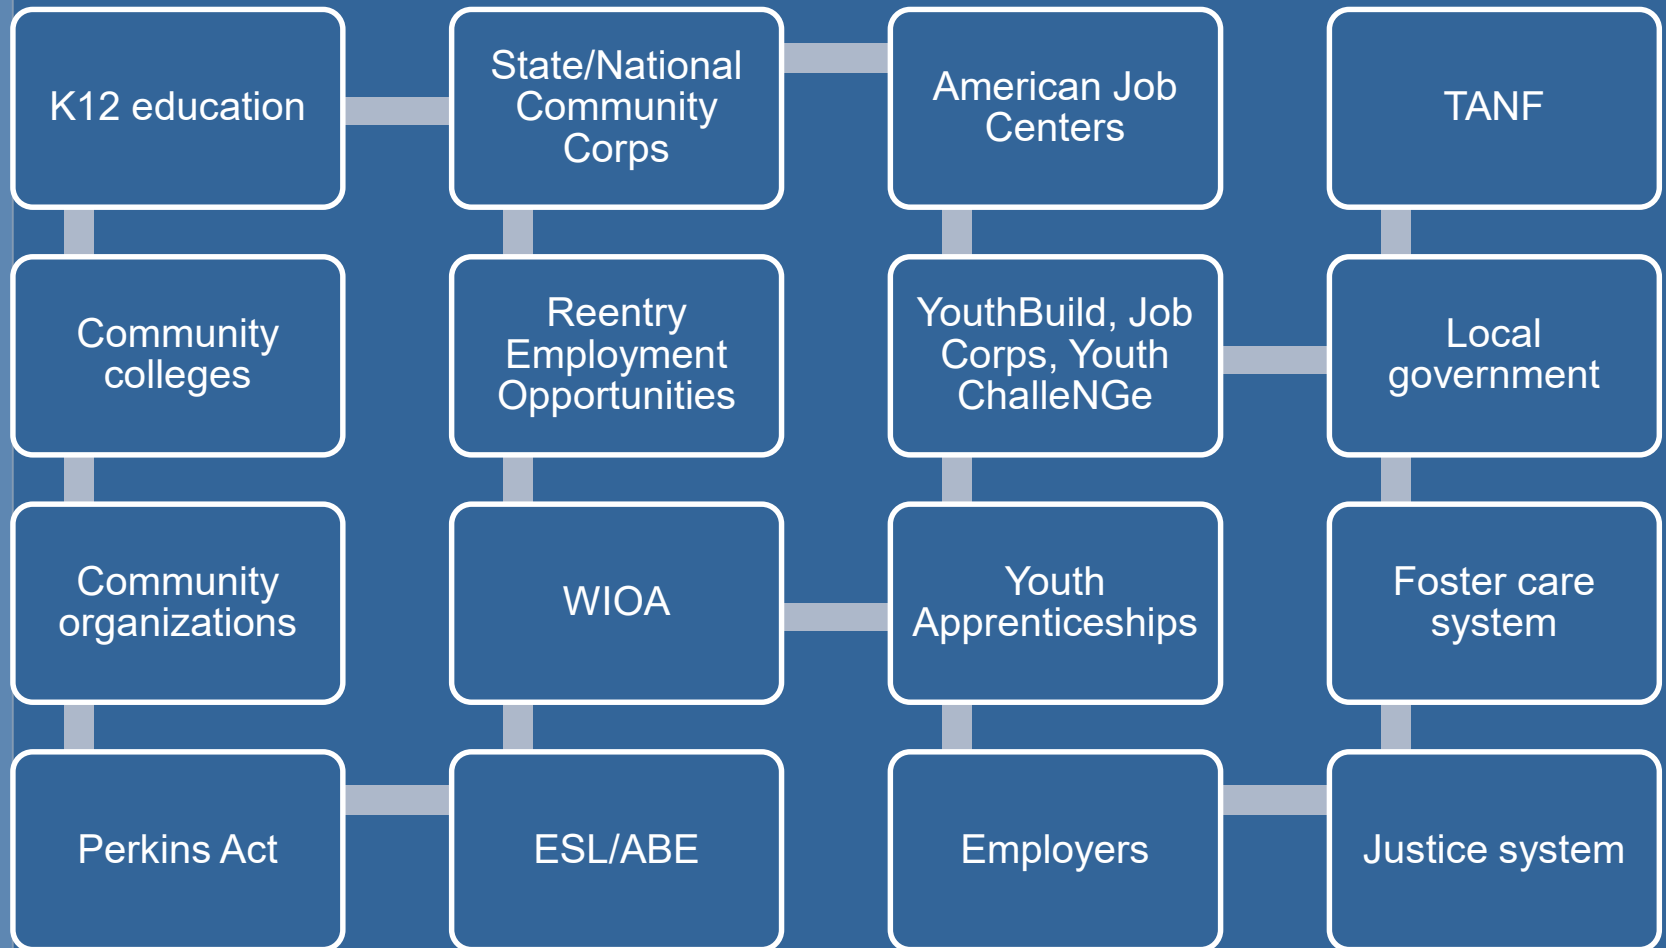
K12 education

State/National Community Corps

American Job Centers

TANF

Community colleges

Reentry Employment Opportunities

YouthBuild, Job Corps, Youth ChalleNGe

Local government

Community organizations

WIOA

Youth Apprenticeships

Foster care system

Perkins Act

ESL/ABE

Employers

Justice system